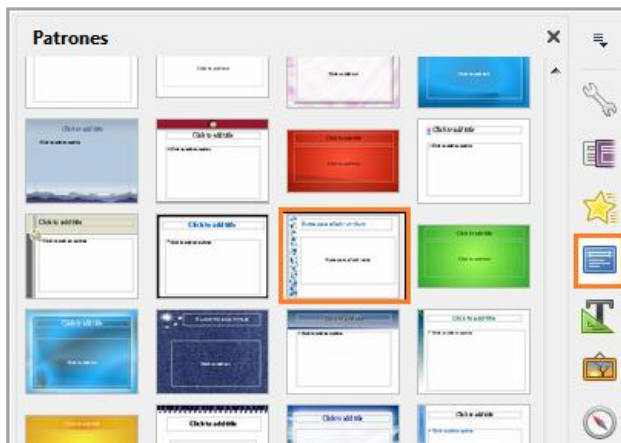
Patrones

Click to add title

Click to add title

Click to add title

Click to add title

Click to add title

Click to add title

Click to add title

Click to add title

Click to add title

Click to add title

Click to add title

Click to add title

Click to add title

Click to add title